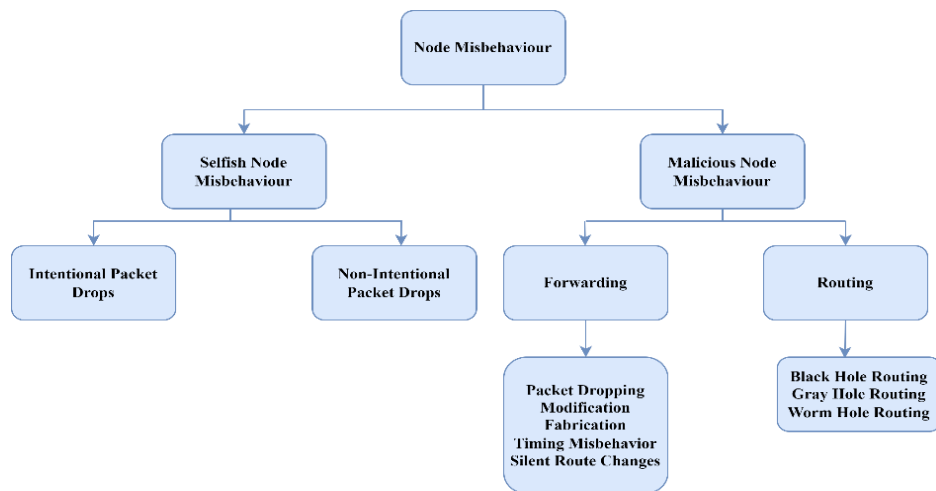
Node Misbehaviour

Selfish Node Misbehaviour

Malicious Node Misbehaviour

Intentional Packet Drops

Non-Intentional Packet Drops

Forwarding

Routing

Packet Dropping
Modification
Fabrication
Timing Misbehavior
Silent Route Changes

Black Hole Routing
Gray Hole Routing
Worm Hole Routing